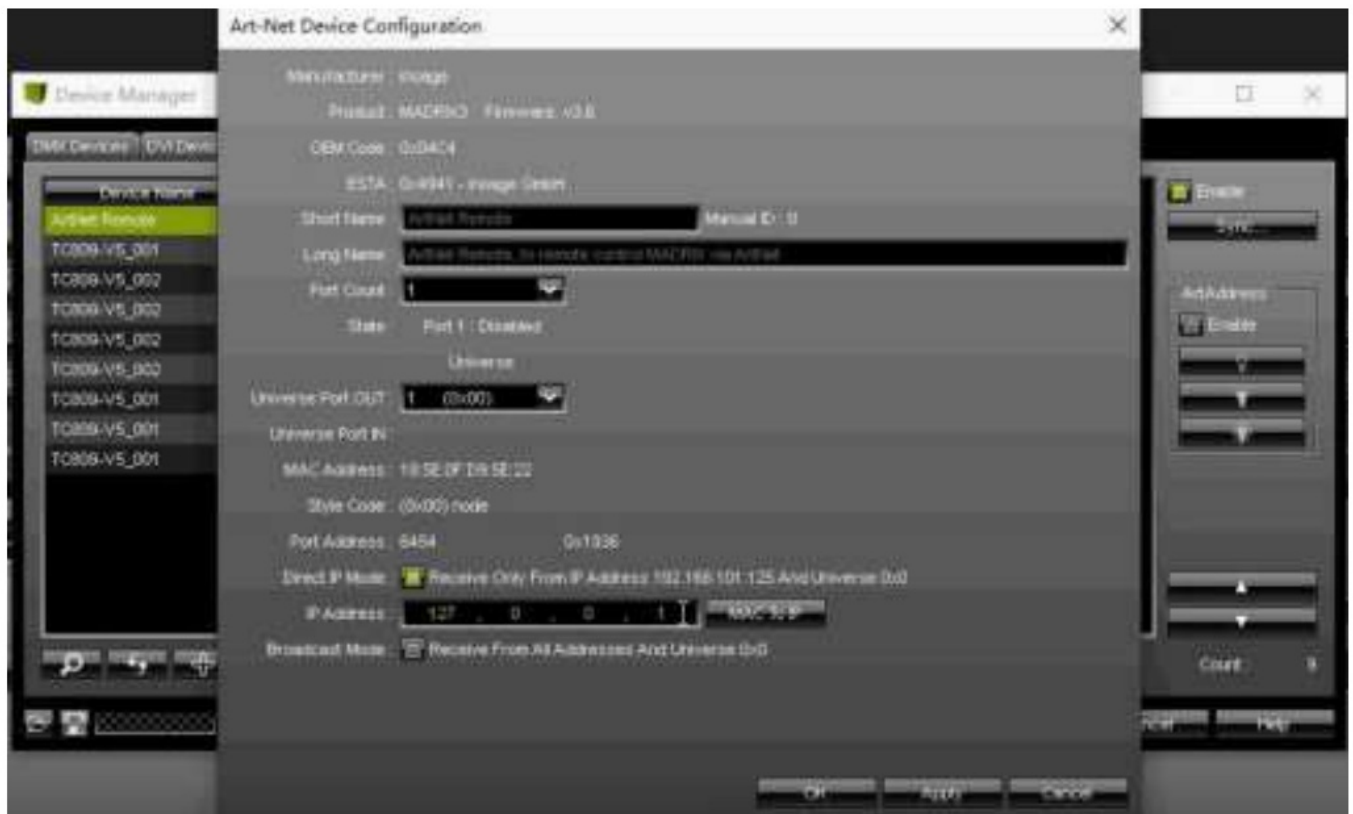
Art-Net Device Configuration

Device Manager

DMX Devices | DVI Devi

Device Name
ArtNet Remote
TC809-V5_001
TC809-V5_002
TC809-V5_002
TC809-V5_002
TC809-V5_002
TC809-V5_001
TC809-V5_001
TC809-V5_001

Manufacturer : inoage
Product : MADRIX Firmware: v3.8
OEM Code : 0x0404
ESTA : 0x4941 - inoage GmbH
Short Name : ArtNet Remote
Manual ID : 0
Long Name : ArtNet Remote, to remote control MADRIX via ArtNet
Port Count : 1
State : Port 1 : Disabled
Universe
Universe Port OUT : 1 (0x00)
Universe Port IN :
MAC Address : 18:5E:0F:D9:5E:22
Style Code : (0x00) node
Port Address : 6454 0x1936
Direct IP Mode : Receive Only From IP Address 192.168.101.125 And Universe 0x0
IP Address : 127 . 0 . 0 . 1
MAC To IP
Broadcast Mode : Receive From All Addresses And Universe 0x0

OK Apply Cancel

Enable
Sync...
Art Address
Enable
Count : 9
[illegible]ncel Help